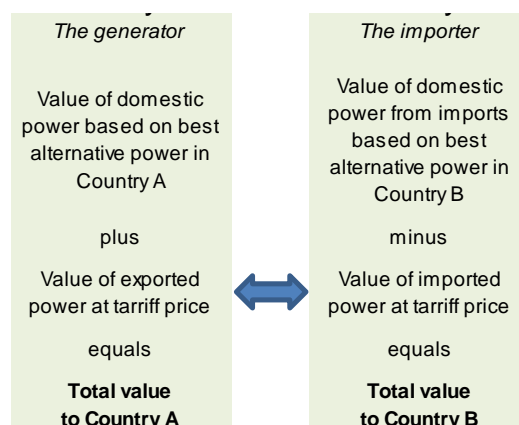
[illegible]
The generator

Value of domestic power based on best alternative power in Country A

plus

Value of exported power at tariff price

equals

**Total value to Country A**

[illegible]
The importer

Value of domestic power from imports based on best alternative power in Country B

minus

Value of imported power at tariff price

equals

**Total value to Country B**